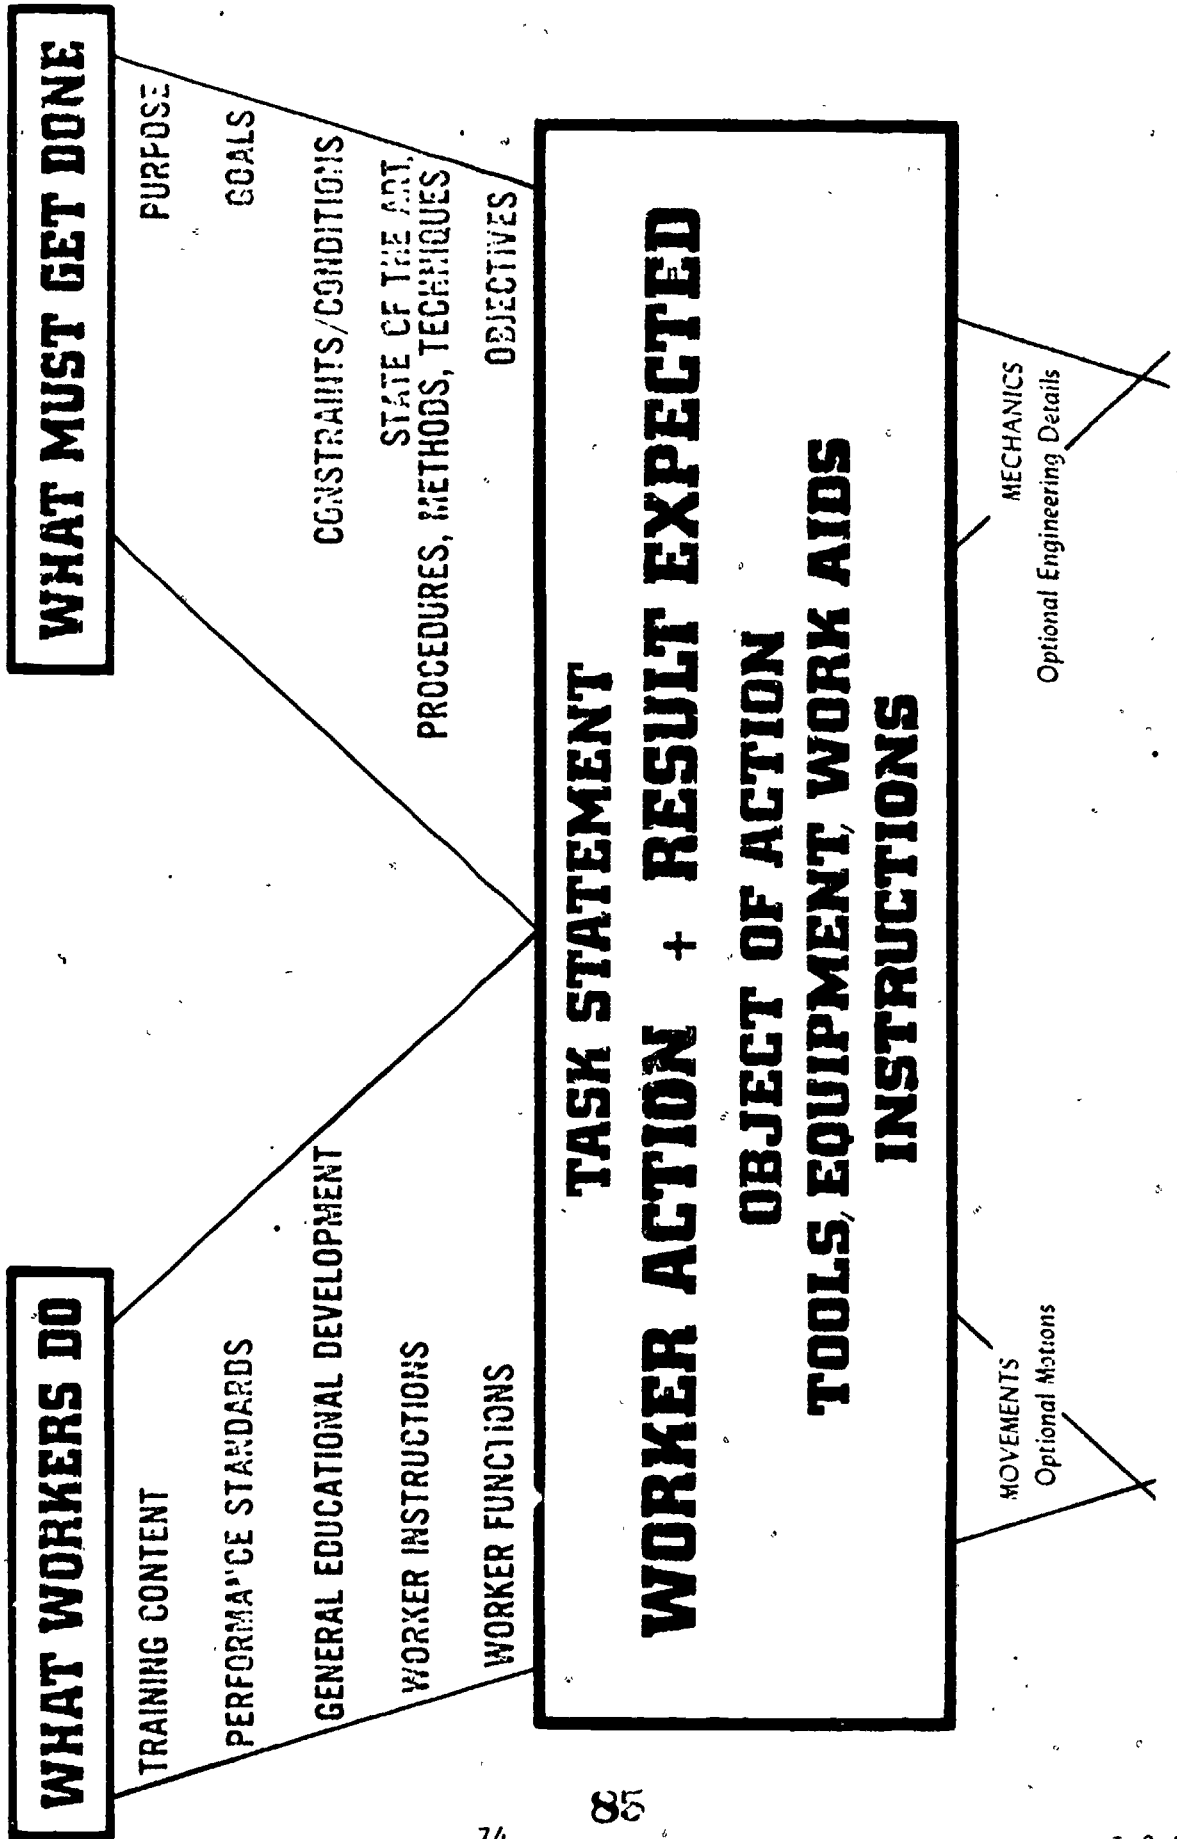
WHAT WORKERS DO

TRAINING CONTENT

PERFORMA'CE STANDARDS

GENERAL EDUCATIONAL DEVELOPMENT

WORKER INSTRUCTIONS

WORKER FUNCTIONS

WHAT MUST GET DONE

PURPOSE

GOALS

CONSTRAINTS/CONDITIONS

STATE OF THE ART, PROCEDURES, METHODS, TECHNIQUES

OBJECTIVES

TASK STATEMENT

WORKER ACTION + RESULT EXPECTED

OBJECT OF ACTION

TOOLS, EQUIPMENT, WORK AIDS

INSTRUCTIONS

MOVEMENTS
Optional Motions

MECHANICS
Optional Engineering Details

85

74